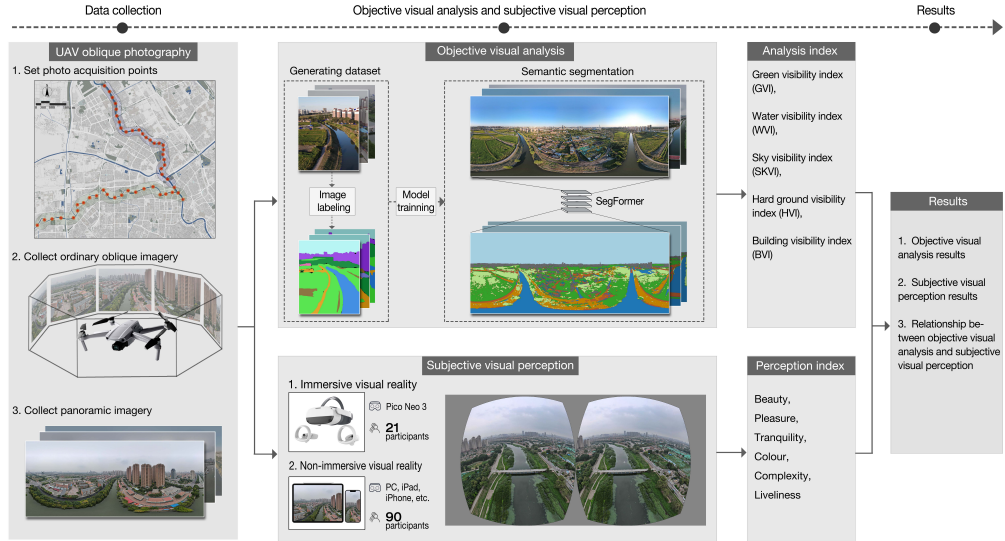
Data collection

Objective visual analysis and subjective visual perception

Results

UAV oblique photography

1. Set photo acquisition points

2. Collect ordinary oblique imagery

3. Collect panoramic imagery

Objective visual analysis

Generating dataset

Image labeling

Model trainning

Semantic segmentation

SegFormer

Analysis index

Green visibility index (GVI),

Water visibility index (WVI),

Sky visibility index (SKVI),

Hard ground visibility index (HVI),

Building visibility index (BVI)

Results

1. Objective visual analysis results

2. Subjective visual perception results

3. Relationship between objective visual analysis and subjective visual perception

Subjective visual perception

1. Immersive visual reality

Pico Neo 3

21 participants

2. Non-immersive visual reality

PC, iPad, iPhone, etc.

90 participants

Perception index

Beauty,

Pleasure,

Tranquility,

Colour,

Complexity,

Liveliness